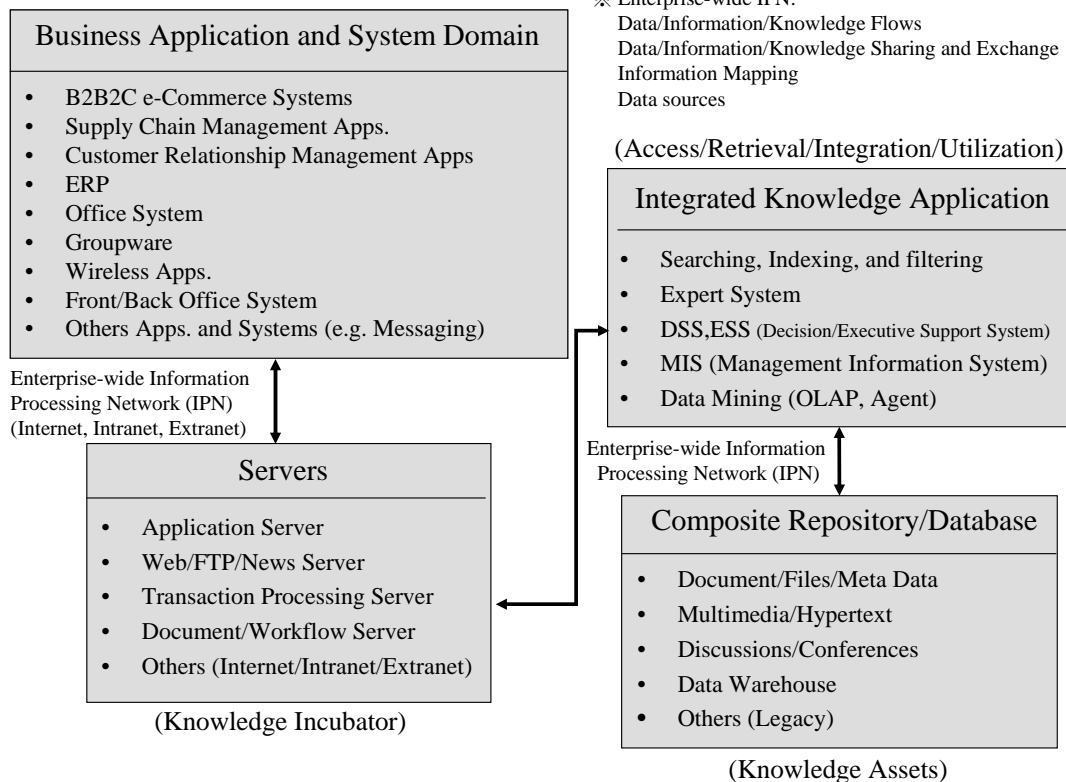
Business Application and System Domain

- B2B2C e-Commerce Systems
- Supply Chain Management Apps.
- Customer Relationship Management Apps
- ERP
- Office System
- Groupware
- Wireless Apps.
- Front/Back Office System
- Others Apps. and Systems (e.g. Messaging)

※ Enterprise-wide IPN:
Data/Information/Knowledge Flows
Data/Information/Knowledge Sharing and Exchange
Information Mapping
Data sources

(Access/Retrieval/Integration/Utilization)

Integrated Knowledge Application

- Searching, Indexing, and filtering
- Expert System
- DSS,ESS (Decision/Executive Support System)
- MIS (Management Information System)
- Data Mining (OLAP, Agent)

Enterprise-wide Information Processing Network (IPN) (Internet, Intranet, Extranet)

Servers

- Application Server
- Web/FTP/News Server
- Transaction Processing Server
- Document/Workflow Server
- Others (Internet/Intranet/Extranet)

(Knowledge Incubator)

Enterprise-wide Information Processing Network (IPN)

Composite Repository/Database

- Document/Files/Meta Data
- Multimedia/Hypertext
- Discussions/Conferences
- Data Warehouse
- Others (Legacy)

(Knowledge Assets)